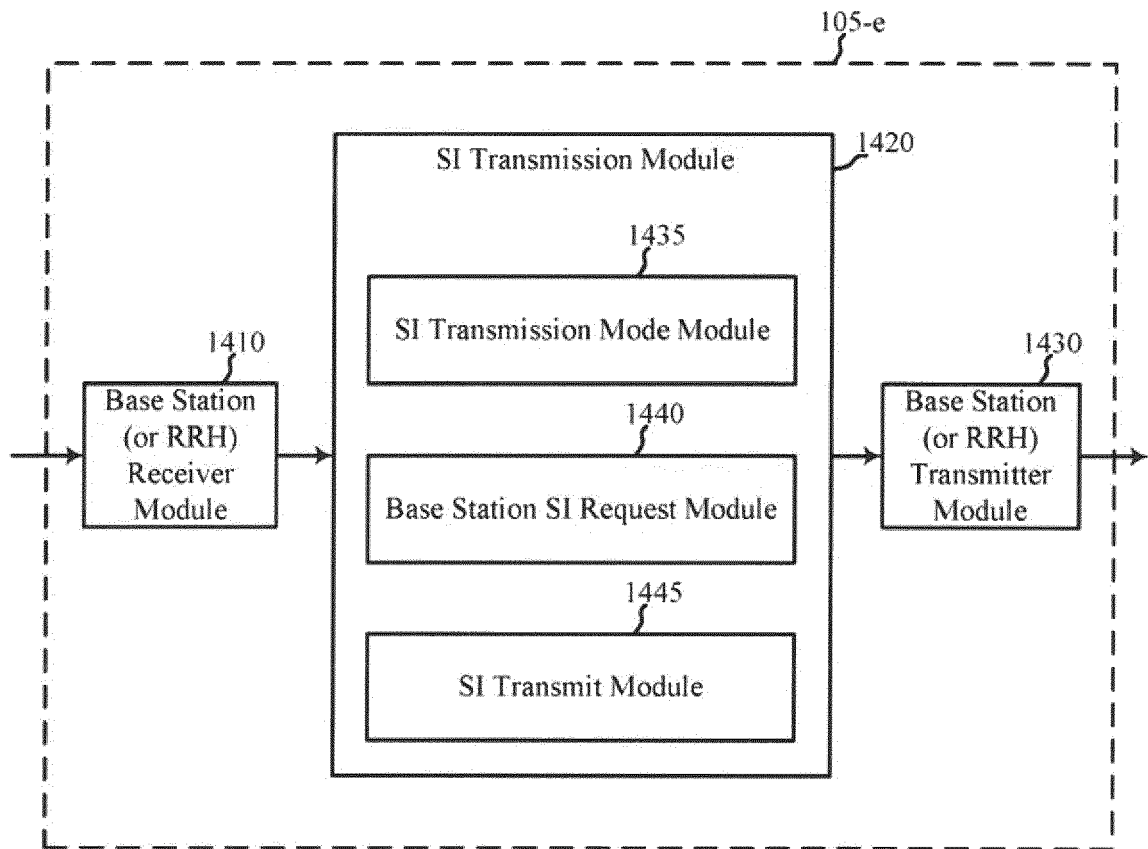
105-e

1420

SI Transmission Module

1435

SI Transmission Mode Module

1410

Base Station (or RRH) Receiver Module

1440

Base Station SI Request Module

1430

Base Station (or RRH) Transmitter Module

1445

SI Transmit Module